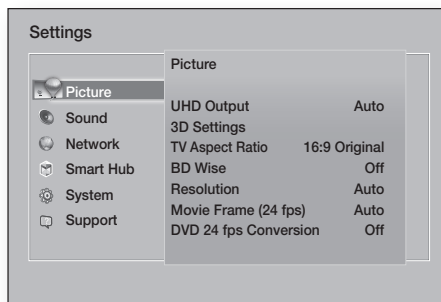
Settings

Picture
Sound
Network
Smart Hub
System
Support

Picture

UHD Output Auto
3D Settings
TV Aspect Ratio 16:9 Original
BD Wise Off
Resolution Auto
Movie Frame (24 fps) Auto
DVD 24 fps Conversion Off